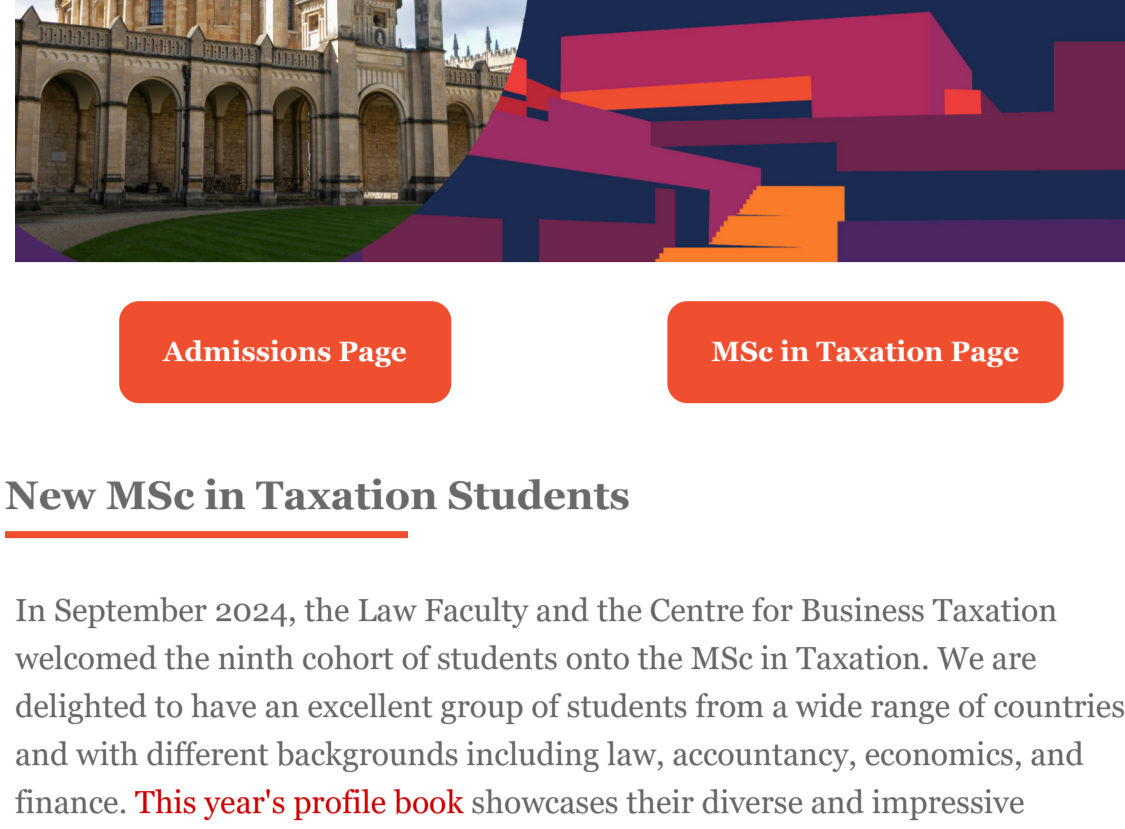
Admissions Page

MSc in Taxation Page

New MSc in Taxation Students

In September 2024, the Law Faculty and the Centre for Business Taxation welcomed the ninth cohort of students onto the MSc in Taxation. We are delighted to have an excellent group of students from a wide range of countries and with different backgrounds including law, accountancy, economics, and finance. This year's profile book showcases their diverse and impressive